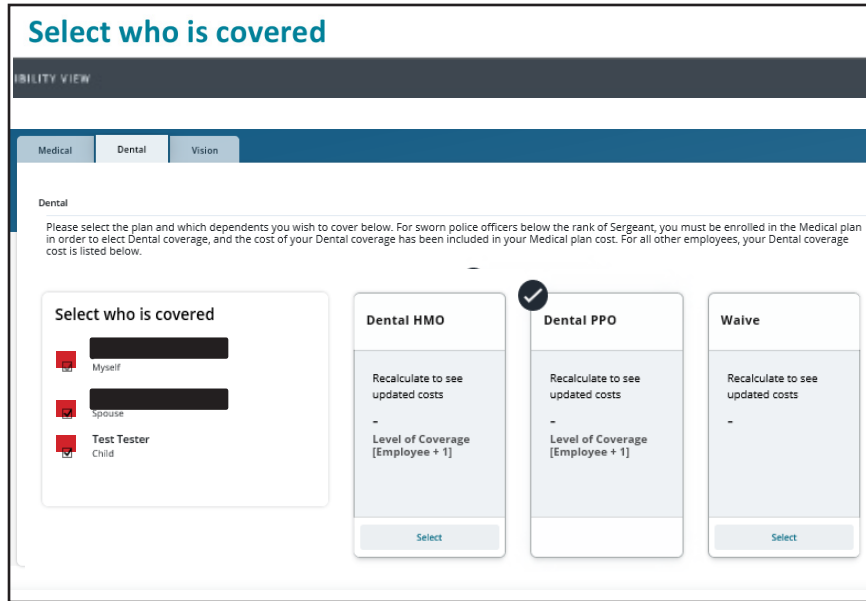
Select who is covered

IBILITY VIEW

Medical
Dental
Vision

Dental

Please select the plan and which dependents you wish to cover below. For sworn police officers below the rank of Sergeant, you must be enrolled in the Medical plan in order to elect Dental coverage, and the cost of your Dental coverage has been included in your Medical plan cost. For all other employees, your Dental coverage cost is listed below.

Select who is covered

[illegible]
Myself

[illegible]
Spouse

Test Tester
Child

Dental HMO

Recalculate to see updated costs

-

Level of Coverage
[Employee + 1]

Select

Dental PPO

Recalculate to see updated costs

-

Level of Coverage
[Employee + 1]

Waive

Recalculate to see updated costs

-

Select